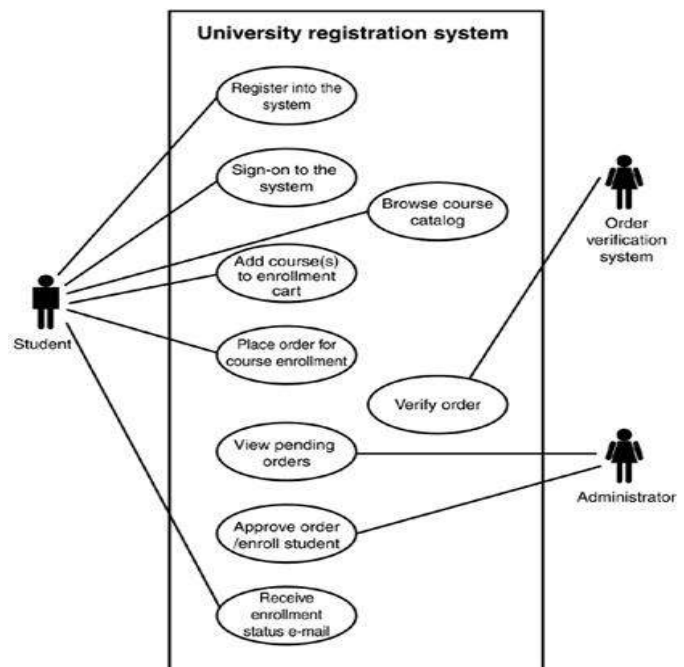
University registration system

Register into the system

Sign-on to the system

Browse course catalog

Add course(s) to enrollment cart

Place order for course enrollment

Verify order

View pending orders

Approve order /enroll student

Receive enrollment status e-mail

Student

Order verification system

Administrator